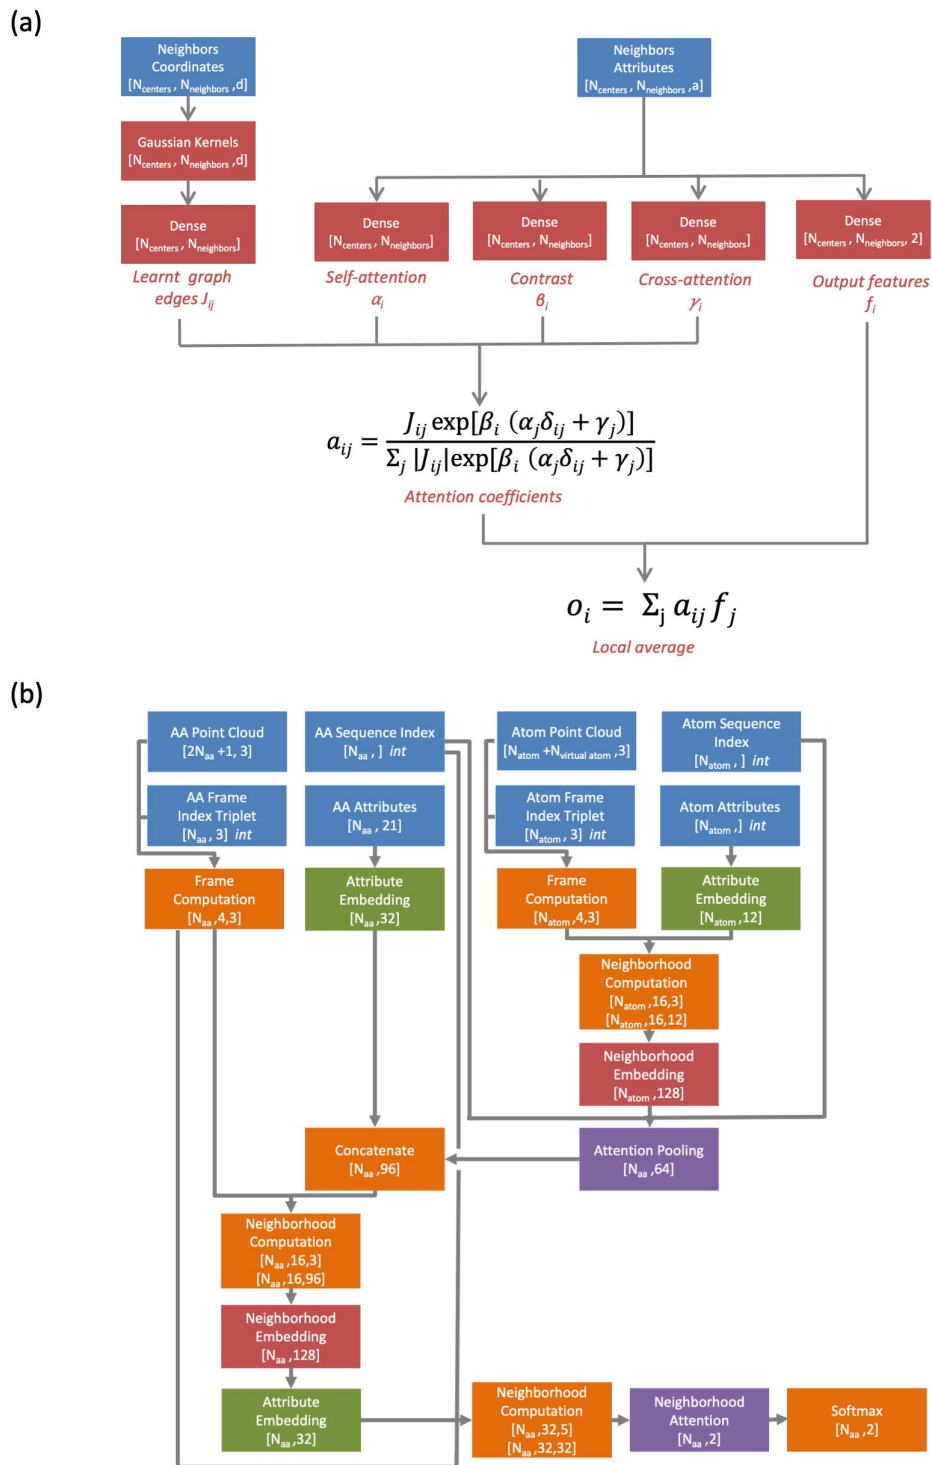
(a)

Neighbors Coordinates
[$N_{centers}$, $N_{neighbors}$, d]

Neighbors Attributes
[$N_{centers}$, $N_{neighbors}$, a]

Gaussian Kernels
[$N_{centers}$, $N_{neighbors}$, d]

Dense
[$N_{centers}$, $N_{neighbors}$]
Learnt graph edges $J_{ij}$

Dense
[$N_{centers}$, $N_{neighbors}$]
Self-attention
$\alpha_i$

Dense
[$N_{centers}$, $N_{neighbors}$]
Contrast
$\beta_i$

Dense
[$N_{centers}$, $N_{neighbors}$]
Cross-attention
$\gamma_i$

Dense
[$N_{centers}$, $N_{neighbors}$, 2]
Output features
$f_i$

$a_{ij} = \frac{J_{ij} \exp[\beta_i (\alpha_j \delta_{ij} + \gamma_j)]}{\Sigma_j |J_{ij}| \exp[\beta_i (\alpha_j \delta_{ij} + \gamma_j)]}$
Attention coefficients

$o_i = \Sigma_j a_{ij} f_j$
Local average

(b)

AA Point Cloud
[$2N_{aa}$ +1, 3]

AA Sequence Index
[$N_{aa}$, ] int

Atom Point Cloud
[$N_{atom}$ +$N_{virtual\ atom}$, 3]

Atom Sequence Index
[$N_{atom}$, ] int

AA Frame Index Triplet
[$N_{aa}$, 3] int

AA Attributes
[$N_{aa}$, 21]

Atom Frame Index Triplet
[$N_{atom}$, 3] int

Atom Attributes
[$N_{atom}$, ] int

Frame Computation
[$N_{aa}$, 4,3]

Attribute Embedding
[$N_{aa}$, 32]

Frame Computation
[$N_{atom}$, 4,3]

Attribute Embedding
[$N_{atom}$, 12]

Neighborhood Computation
[$N_{atom}$, 16,3]
[$N_{atom}$, 16,12]

Neighborhood Embedding
[$N_{atom}$, 128]

Concatenate
[$N_{aa}$, 96]

Attention Pooling
[$N_{aa}$, 64]

Neighborhood Computation
[$N_{aa}$, 16,3]
[$N_{aa}$, 16,96]

Neighborhood Embedding
[$N_{aa}$, 128]

Attribute Embedding
[$N_{aa}$, 32]

Neighborhood Computation
[$N_{aa}$, 32,5]
[$N_{aa}$, 32,32]

Neighborhood Attention
[$N_{aa}$, 2]

Softmax
[$N_{aa}$, 2]